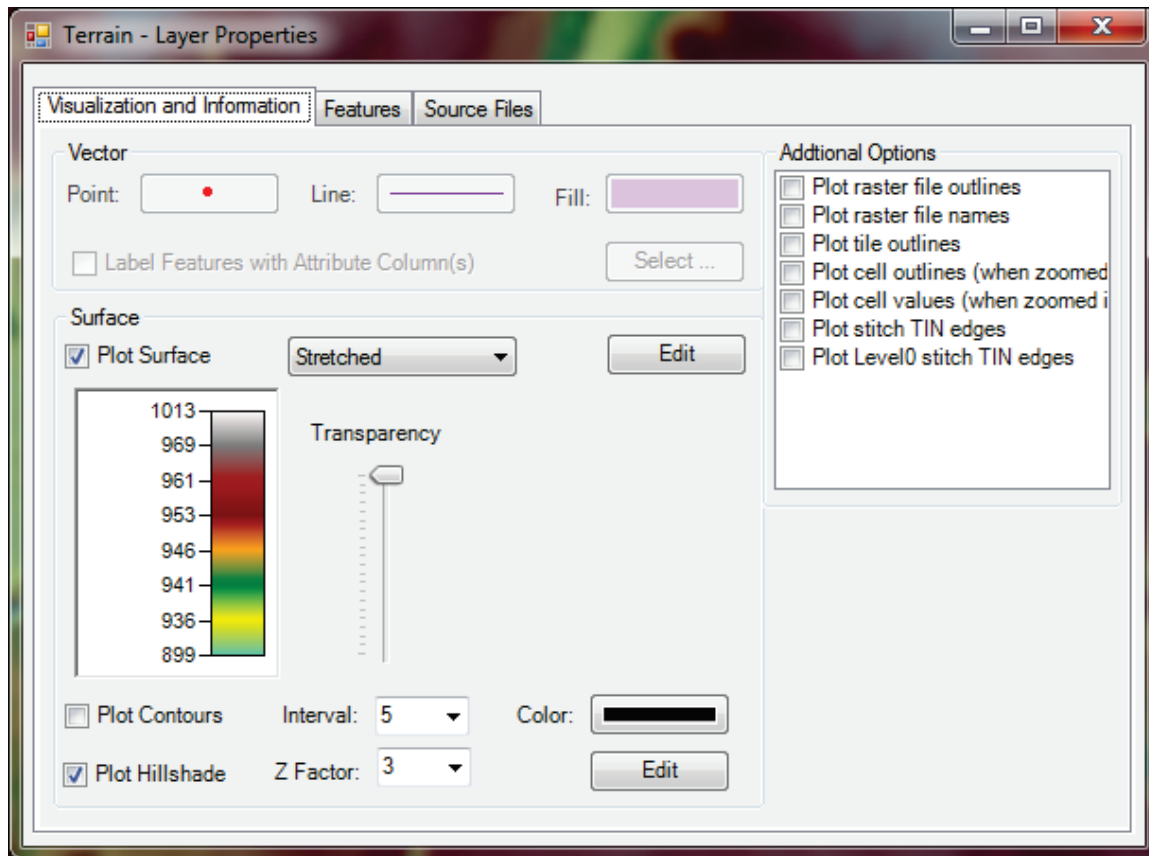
Terrain - Layer Properties

Visualization and Information | Features | Source Files

Vector

Point:

Line:

Fill:

Label Features with Attribute Column(s)

Select ...

Surface

Plot Surface

Stretched

Edit

1013
969
961
953
946
941
936
899

Transparency

Plot Contours

Interval: 5

Color:

Plot Hillshade

Z Factor: 3

Edit

Addtional Options

Plot raster file outlines
Plot raster file names
Plot tile outlines
Plot cell outlines (when zoomed
Plot cell values (when zoomed i
Plot stitch TIN edges
Plot Level0 stitch TIN edges